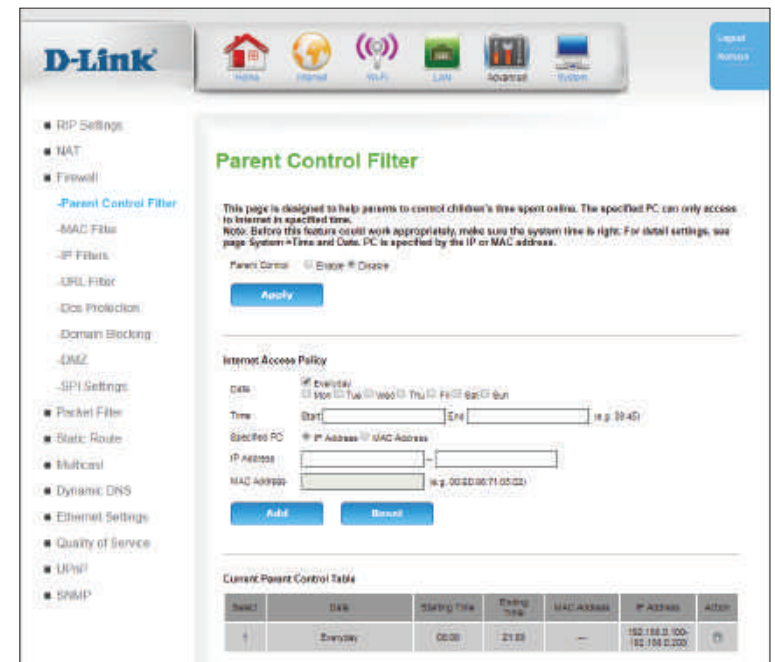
D-Link

Home Internet Wi-Fi LAN Advanced System

Logout
Reboot

RIP Settings
NAT
Firewall
-Parent Control Filter
-MAC Filter
-IP Filters
-URL Filter
-Dos Protection
-Domain Blocking
-DMZ
-SPI Settings
Packet Filter
Static Route
Multicast
Dynamic DNS
Ethernet Settings
Quality of Service
UPnP
SNMP

Parent Control Filter

This page is designed to help parents to control children's time spent online. The specified PC can only access to internet in specified time.
Note: Before this feature could work appropriately, make sure the system time is right. For detail settings, see page System->Time and Date. PC is specified by the IP or MAC address.

Parent Control Enable Disable

Apply

Internet Access Policy

Date Everyday
Mon Tue Wed Thu Fri Sat Sun

Time Start End (e.g. 09:45)

Specified PC IP Address MAC Address

IP Address –

MAC Address (e.g. 00:E0:86:71:05:02)

Add Reset

Current Parent Control Table

| Select | Date | Starting Time | Ending Time | MAC Address | IP Address | Action |
|---|---|---|---|---|---|---|
| 1 | Everyday | 00:00 | 21:00 | — | 192.168.0.100-192.168.0.200 | |